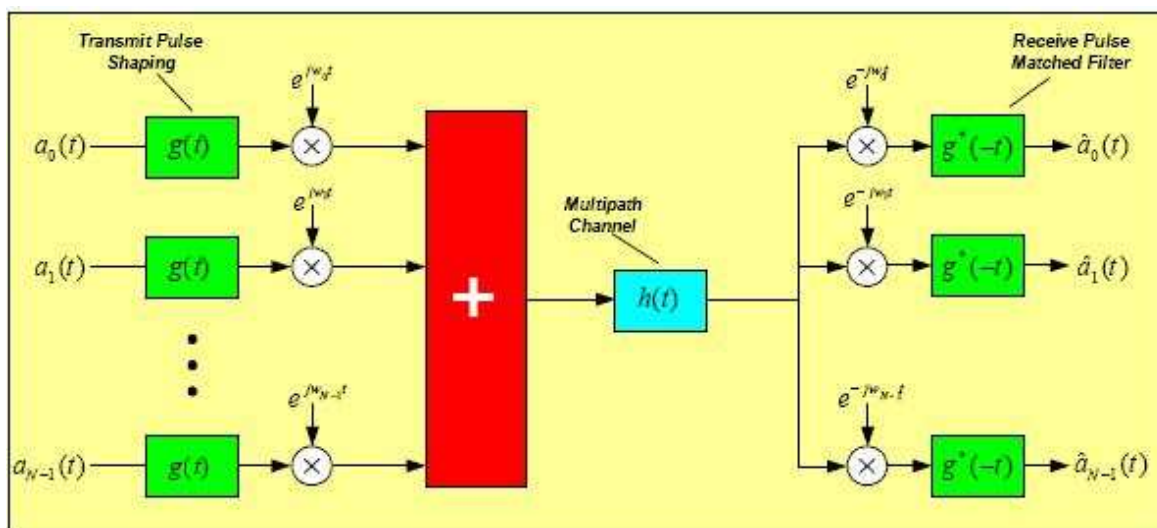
Transmit Pulse Shaping

Receive Pulse Matched Filter

$a_0(t)$

$g(t)$

$e^{jw_0t}$

$\times$

$e^{-jw_0t}$

$\times$

$g^*(-t)$

$\hat{a}_0(t)$

$e^{jw_1t}$

$a_1(t)$

$g(t)$

$\times$

$+$

Multipath Channel

$h(t)$

$e^{-jw_1t}$

$\times$

$g^*(-t)$

$\hat{a}_1(t)$

$e^{jw_{N-1}t}$

$a_{N-1}(t)$

$g(t)$

$\times$

$e^{-jw_{N-1}t}$

$\times$

$g^*(-t)$

$\hat{a}_{N-1}(t)$